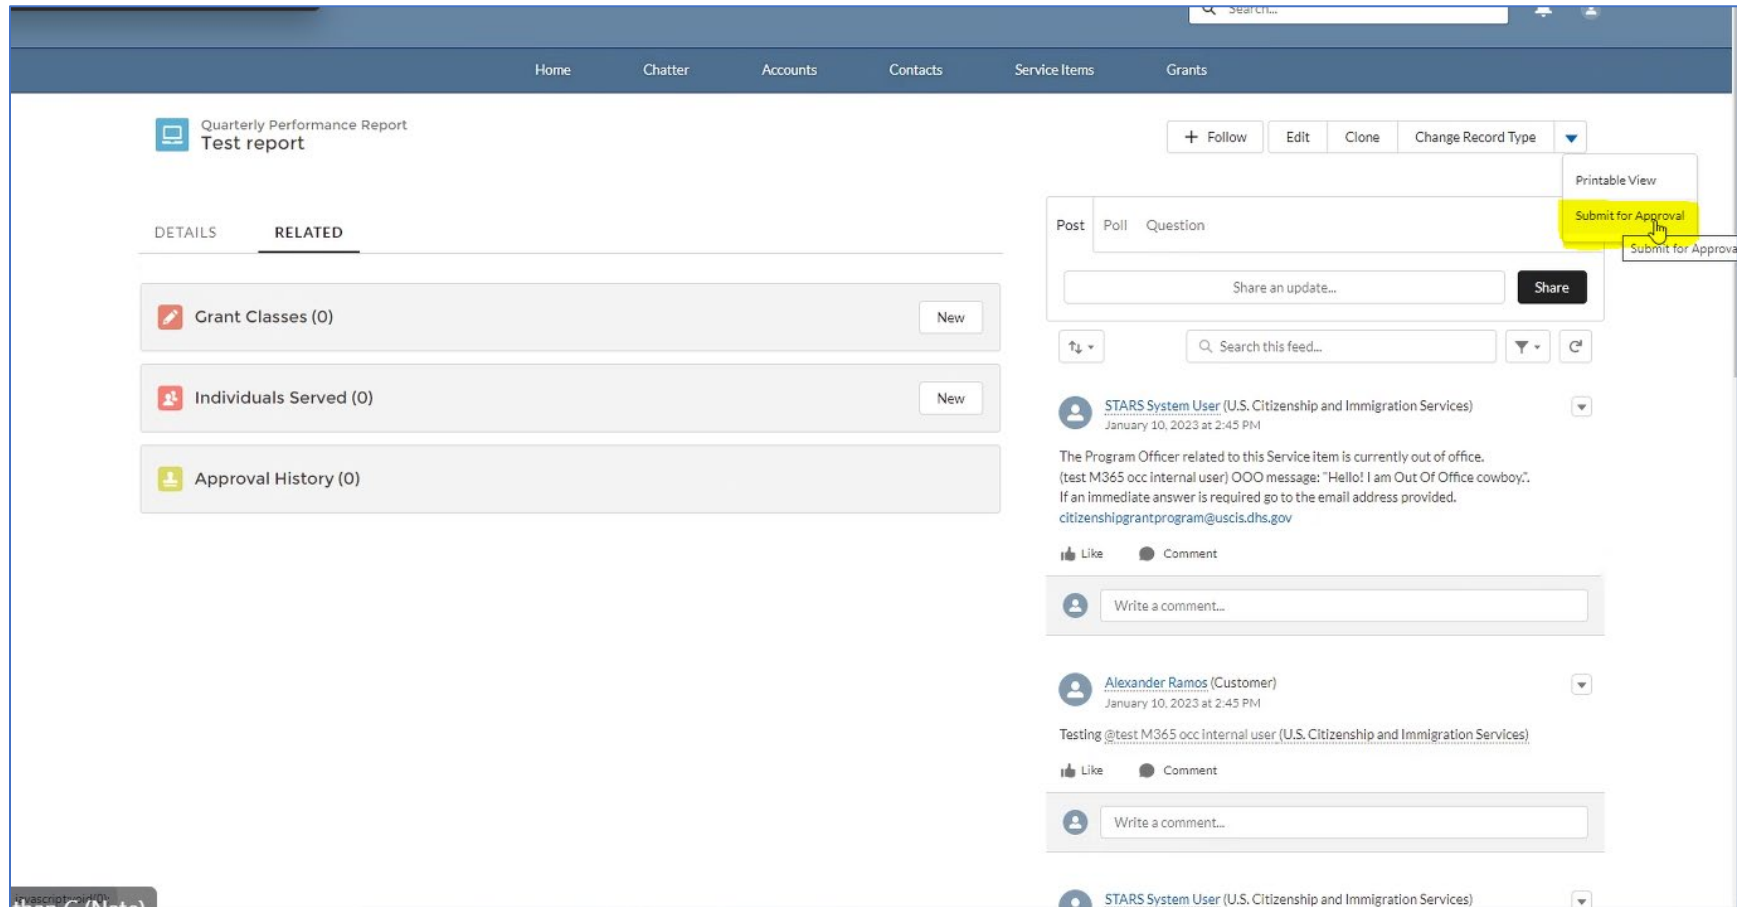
Search...

Home Chatter Accounts Contacts Service Items Grants

Quarterly Performance Report
Test report

+ Follow Edit Clone Change Record Type

Printable View
Submit for Approval
Submit for Approva

DETAILS RELATED

Grant Classes (0) New

Individuals Served (0) New

Approval History (0)

Post Poll Question

Share an update... Share

Search this feed...

STARS System User (U.S. Citizenship and Immigration Services)
January 10, 2023 at 2:45 PM

The Program Officer related to this Service item is currently out of office. (test M365 occ internal user) OOO message: "Hello! I am Out Of Office cowboy.". If an immediate answer is required go to the email address provided. citizenshipgrantprogram@uscis.dhs.gov

Like Comment

Write a comment...

Alexander Ramos (Customer)
January 10, 2023 at 2:45 PM

Testing @test M365 occ internal user (U.S. Citizenship and Immigration Services)

Like Comment

Write a comment...

STARS System User (U.S. Citizenship and Immigration Services)

javascript:void(0);